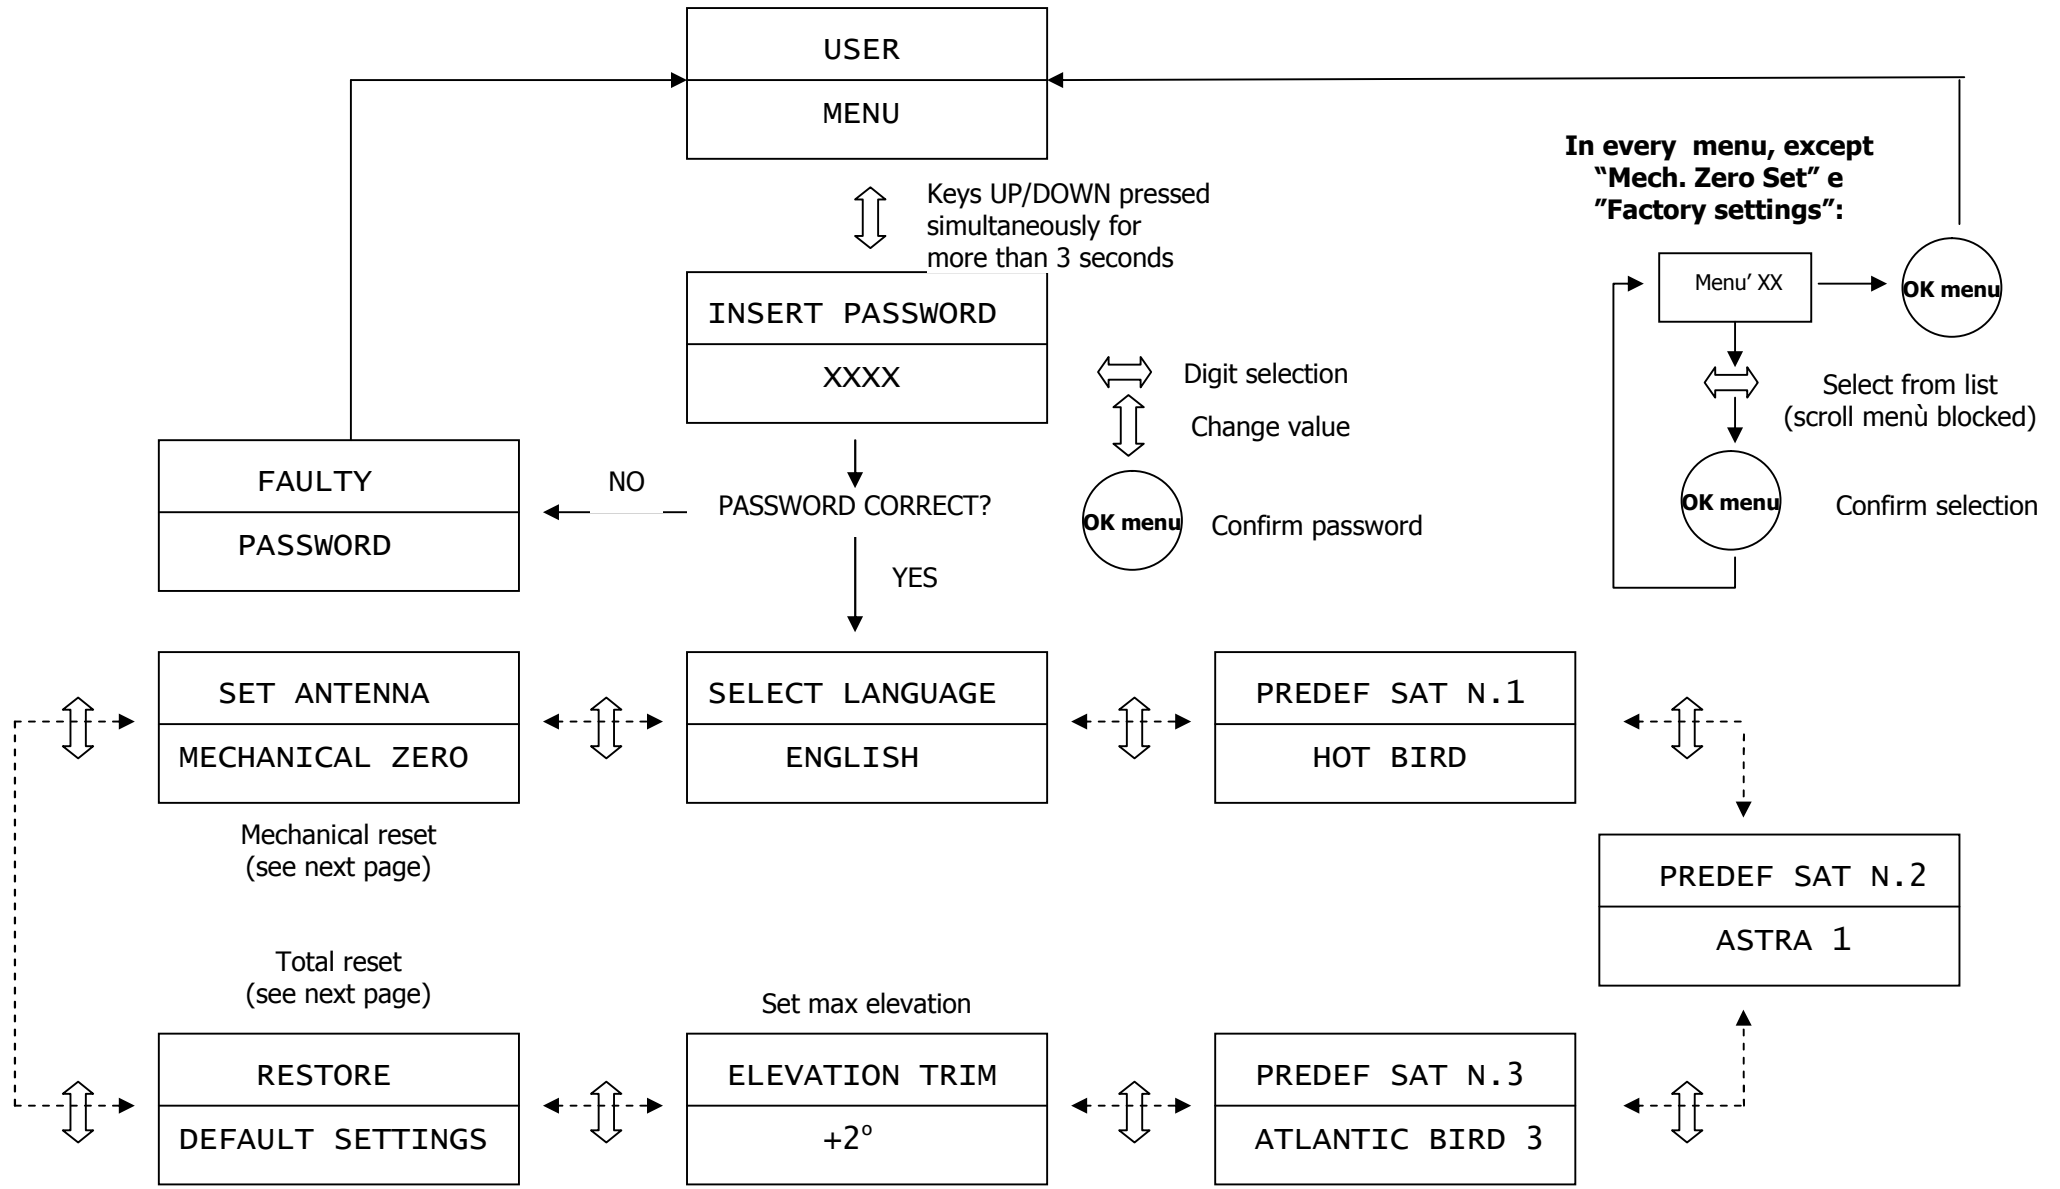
USER
MENU

Keys UP/DOWN pressed simultaneously for more than 3 seconds

In every menu, except "Mech. Zero Set" e "Factory settings":

Menu' XX

OK menu

Select from list (scroll menù blocked)

OK menu

Confirm selection

INSERT PASSWORD
XXXX

Digit selection

Change value

OK menu

Confirm password

FAULTY
PASSWORD

NO

PASSWORD CORRECT?

YES

SET ANTENNA
MECHANICAL ZERO

Mechanical reset (see next page)

SELECT LANGUAGE
ENGLISH

PREDEF SAT N.1
HOT BIRD

PREDEF SAT N.2
ASTRA 1

Total reset (see next page)

Set max elevation

RESTORE
DEFAULT SETTINGS

ELEVATION TRIM
+2°

PREDEF SAT N.3
ATLANTIC BIRD 3